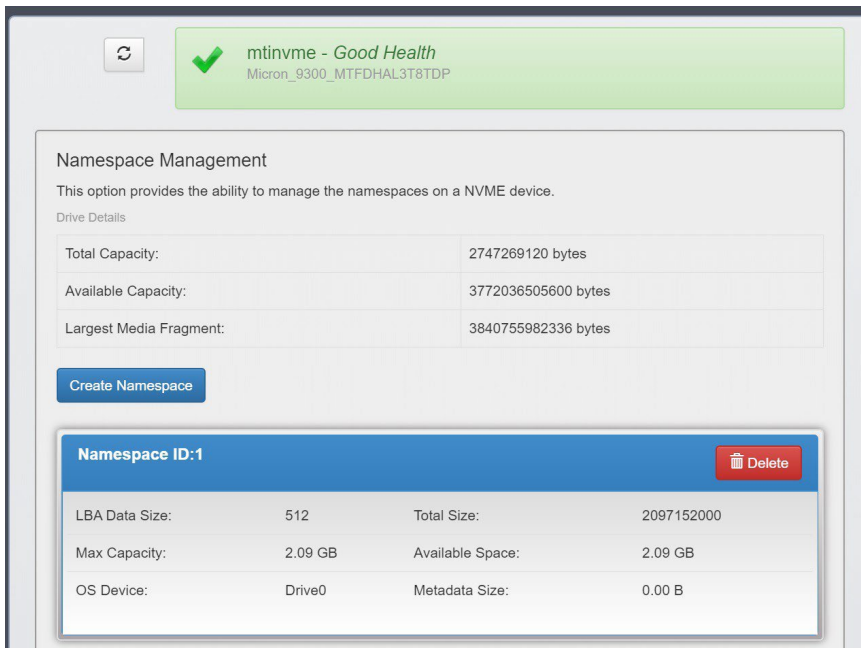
mtinvme - *Good Health*
Micron_9300_MTFDHAL3T8TDP

Namespace Management

This option provides the ability to manage the namespaces on a NVME device.

Drive Details

| | |
|---|---|
| Total Capacity: | 2747269120 bytes |
| Available Capacity: | 3772036505600 bytes |
| Largest Media Fragment: | 3840755982336 bytes |

Create Namespace

Namespace ID:1

Delete

| | | | |
|---|---|---|---|
| LBA Data Size: | 512 | Total Size: | 2097152000 |
| Max Capacity: | 2.09 GB | Available Space: | 2.09 GB |
| OS Device: | Drive0 | Metadata Size: | 0.00 B |